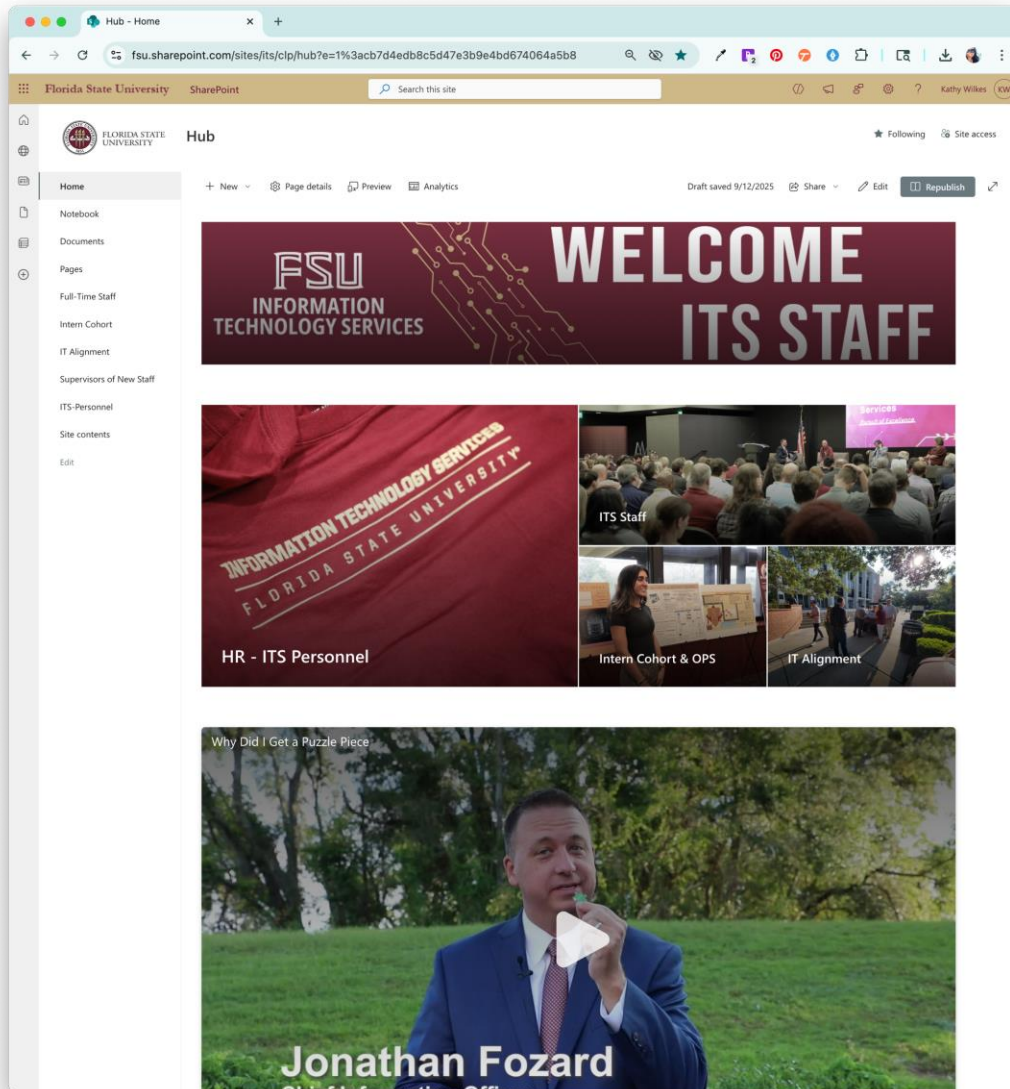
Hub - Home

fsu.sharepoint.com/sites/its/clp/hub?e=1%3acb7d4edb8c5d47e3b9e4bd674064a5b8

Florida State University SharePoint Search this site Kathy Wilkes KW

FLORIDA STATE UNIVERSITY Hub

Following Site access

Home
Notebook
Documents
Pages
Full-Time Staff
Intern Cohort
IT Alignment
Supervisors of New Staff
ITS-Personnel
Site contents
Edit

+ New Page details Preview Analytics Draft saved 9/12/2025 Share Edit Republish

FSU INFORMATION TECHNOLOGY SERVICES WELCOME ITS STAFF

INFORMATION TECHNOLOGY SERVICES FLORIDA STATE UNIVERSITY

HR - ITS Personnel

ITS Staff

Intern Cohort & OPS

IT Alignment

Why Did I Get a Puzzle Piece

Jonathan Fozard

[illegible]